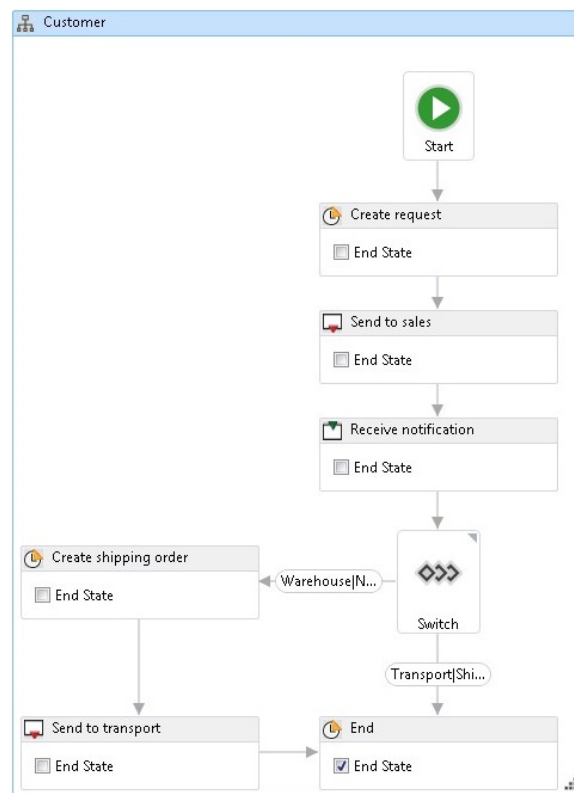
Customer

Start

Create request

End State

Send to sales

End State

Receive notification

End State

Create shipping order

End State

Warehouse|N...

Switch

Transport|Shi...

Send to transport

End State

End

End State